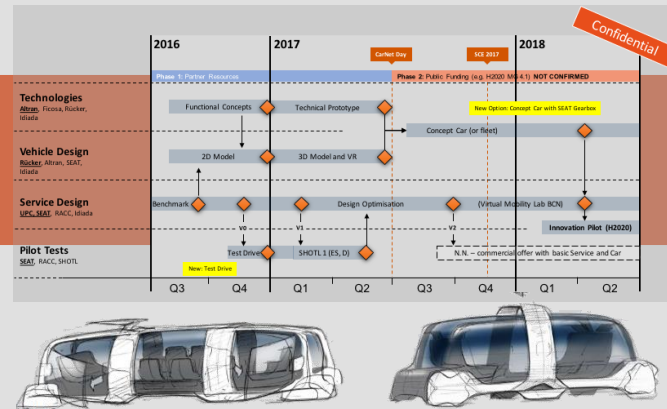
Confidential

2016

2017

2018

CarNet Day

SCE 2017

Phase 1: Partner Resources

Phase 2: Public Funding (e.g. H2020 MG 4.1) NOT CONFIRMED

Technologies
Altran, Ficosa, Rücker, Idiada

Functional Concepts

Technical Prototype

New Option: Concept Car with SEAT Gearbox

Concept Car (or fleet)

Vehicle Design
Rücker, Altran, SEAT, Idiada

2D Model

3D Model and VR

Service Design
UPC, SEAT, RACC, Idiada

Benchmark

Design Optimisation

(Virtual Mobility Lab BCN)

Innovation Pilot (H2020)

V0

V1

V2

Pilot Tests
SEAT, RACC, SHOTL

Test Drive

SHOTL 1 (ES, D)

N.N. – commercial offer with basic Service and Car

New: Test Drive

Q3

Q4

Q1

Q2

Q3

Q4

Q1

Q2